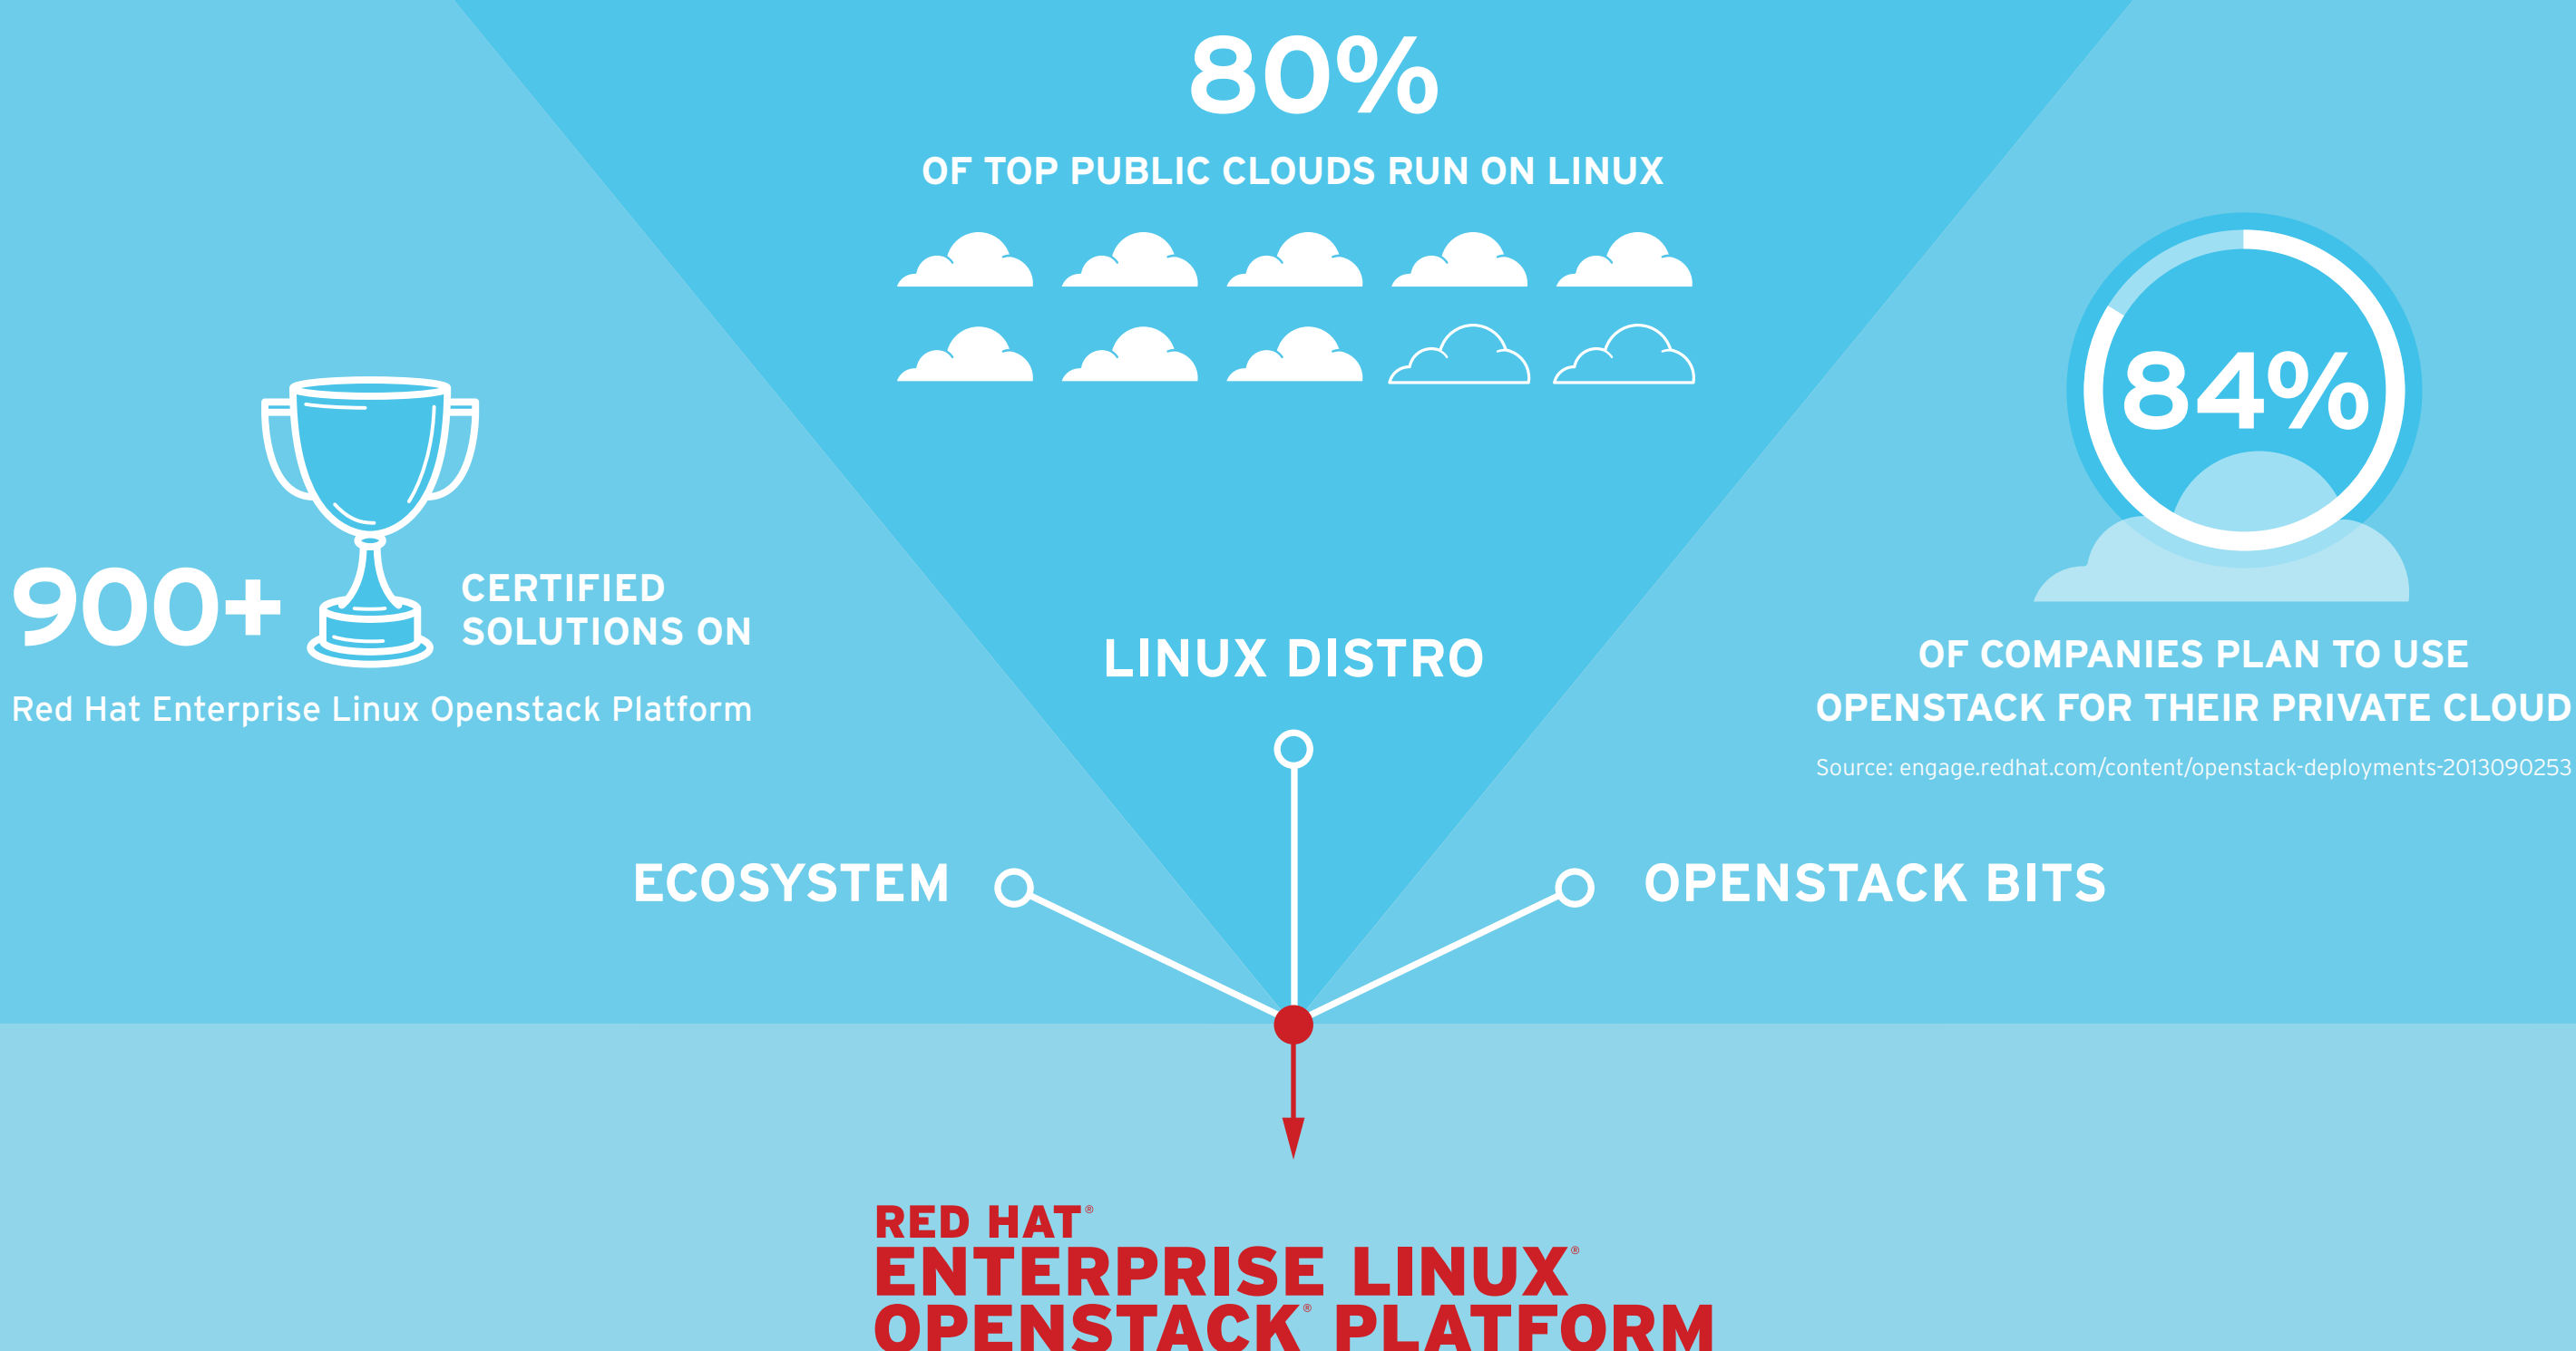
80%

OF TOP PUBLIC CLOUDS RUN ON LINUX

900+ CERTIFIED SOLUTIONS ON

Red Hat Enterprise Linux Openstack Platform

84%

OF COMPANIES PLAN TO USE OPENSTACK FOR THEIR PRIVATE CLOUD

Source: engage.redhat.com/content/openstack-deployments-2013090253

LINUX DISTRO

ECOSYSTEM

OPENSTACK BITS

RED HAT®
ENTERPRISE LINUX®
OPENSTACK® PLATFORM